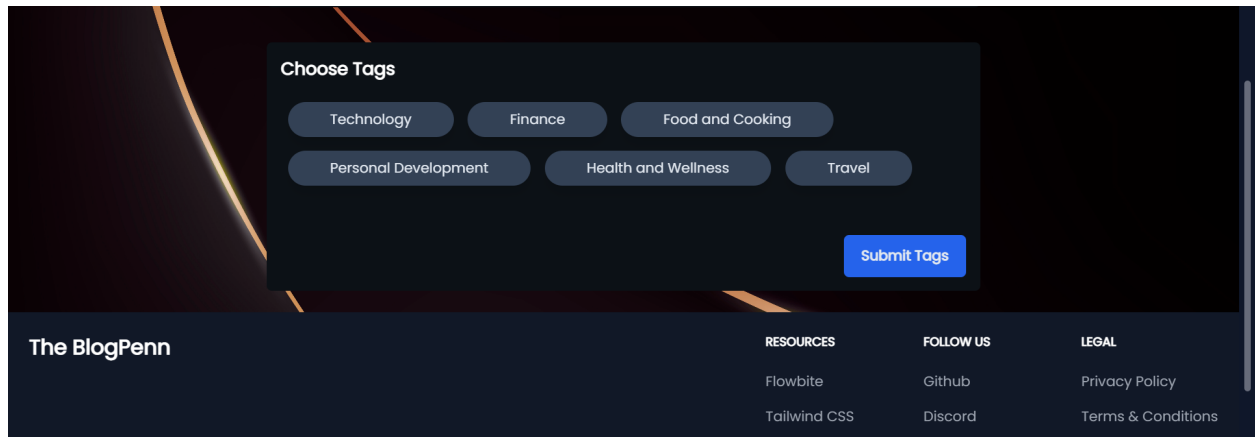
Choose Tags

Technology
Finance
Food and Cooking
Personal Development
Health and Wellness
Travel

Submit Tags

The BlogPenn

RESOURCES
Flowbite
Tailwind CSS

FOLLOW US
Github
Discord

LEGAL
Privacy Policy
Terms & Conditions